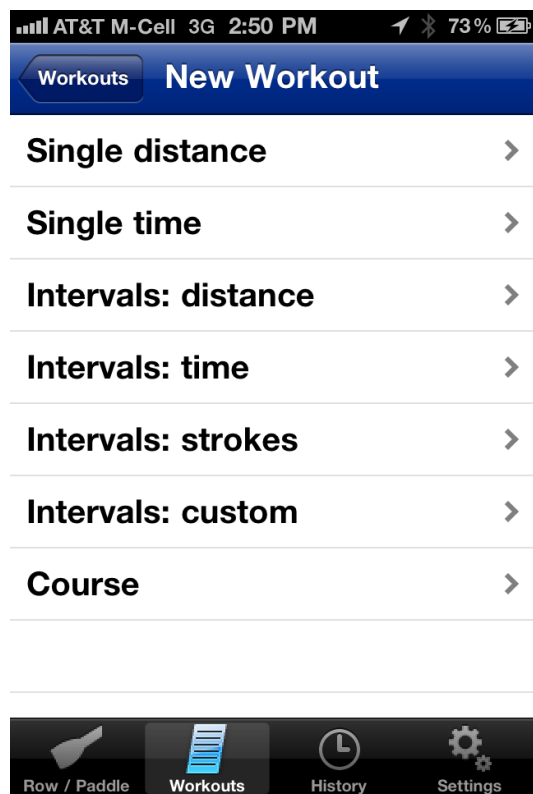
AT&T M-Cell 3G 2:50 PM 73 %

Workouts New Workout

Single distance

Single time

Intervals: distance

Intervals: time

Intervals: strokes

Intervals: custom

Course

Row / Paddle Workouts History Settings